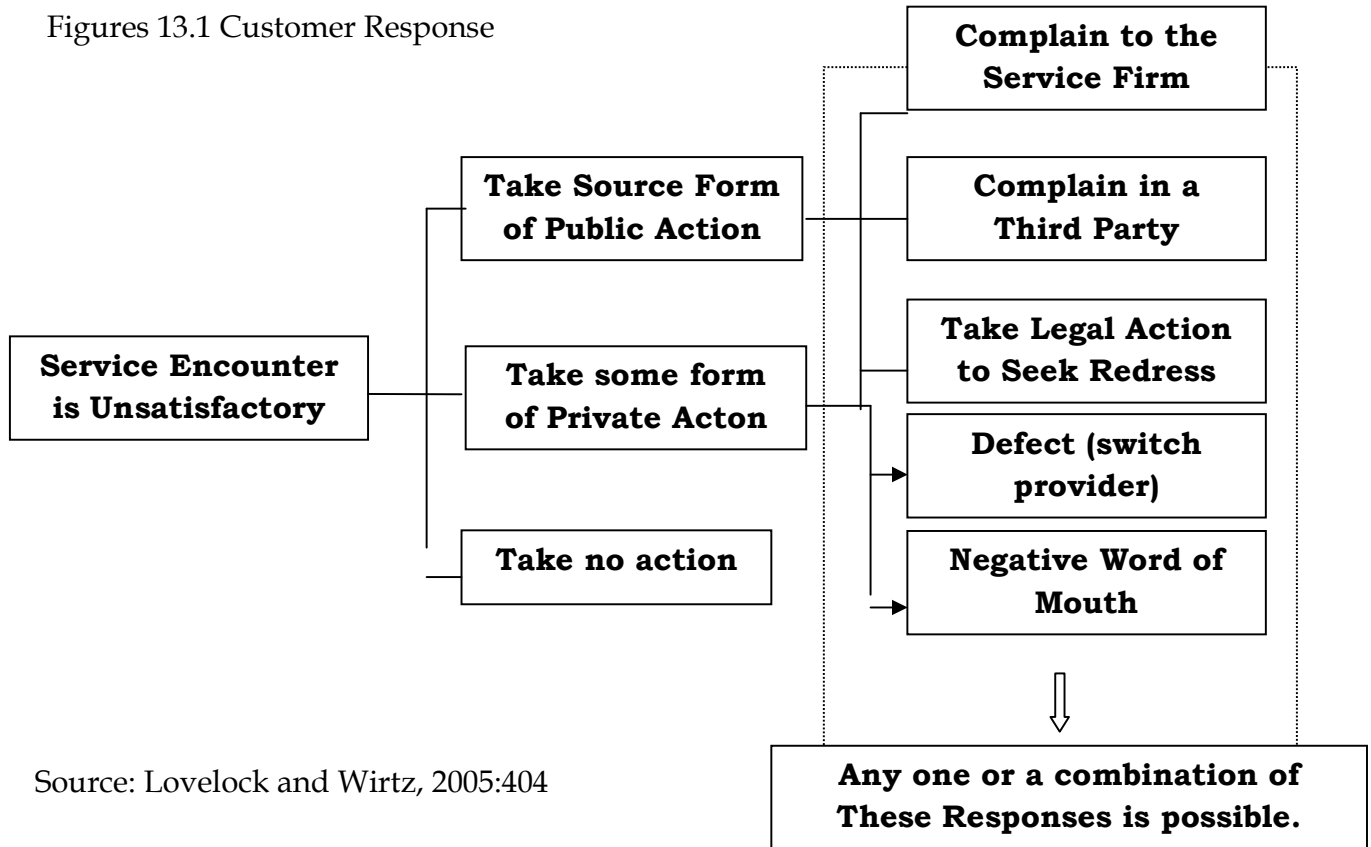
Figures 13.1 Customer Response

Complain to the Service Firm

Take Source Form of Public Action

Complain in a Third Party

Take Legal Action to Seek Redress

Service Encounter is Unsatisfactory

Take some form of Private Acton

Defect (switch provider)

Take no action

Negative Word of Mouth

Source: Lovelock and Wirtz, 2005:404

Any one or a combination of These Responses is possible.